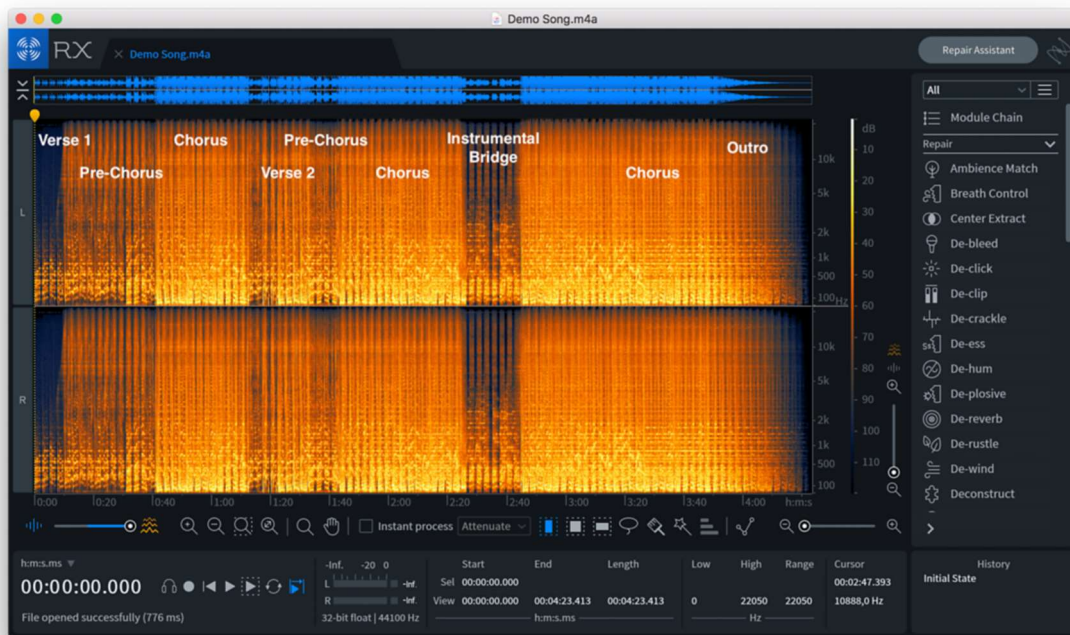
Demo Song.m4a

RX

Demo Song.m4a

Repair Assistant

Verse 1
Pre-Chorus
Chorus
Pre-Chorus
Verse 2
Chorus
Instrumental Bridge
Chorus
Outro

L
R

dB
10
20
30
40
50
60
70
80
90
100
110

10k
5k
2k
1k
500
100 Hz
10k
5k
2k
1k
500
100

0:00
0:20
0:40
1:00
1:20
1:40
2:00
2:20
2:40
3:00
3:20
3:40
4:00
h:m:s

All
Module Chain
Repair
Ambience Match
Breath Control
Center Extract
De-bleed
De-click
De-clip
De-crackle
De-ess
De-hum
De-plosive
De-reverb
De-rustle
De-wind
Deconstruct

Instant process
Attenuate

h:m:s.ms
00:00:00.000
File opened successfully (776 ms)

-Inf.
-20
0
L
-Inf.
R
-Inf.
32-bit float | 44100 Hz

| | Start | End | Length |
|---|---|---|---|
| Sel | 00:00:00.000 | | |
| View | 00:00:00.000 | 00:04:23.413 | 00:04:23.413 |

h:m:s.ms

| Low | High | Range |
|---|---|---|
| 0 | 22050 | 22050 |

Hz

Cursor
00:02:47.393
10888,0 Hz

History
Initial State